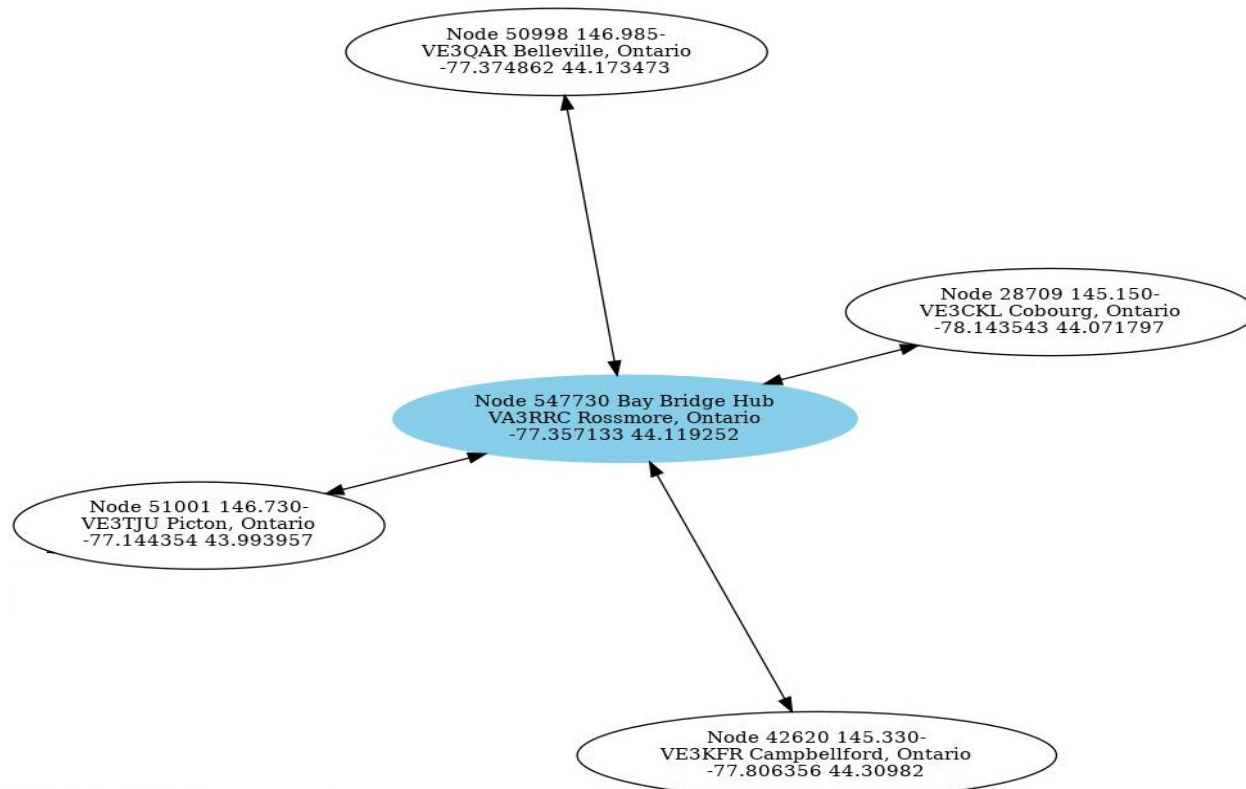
Node 50998 146.985-
VE3QAR Belleville, Ontario
-77.374862 44.173473

Node 28709 145.150-
VE3CKL Cobourg, Ontario
-78.143543 44.071797

Node 547730 Bay Bridge Hub
VA3RRC Rossmore, Ontario
-77.357133 44.119252

Node 51001 146.730-
VE3TJU Picton, Ontario
-77.144354 43.993957

Node 42620 145.330-
VE3KFR Campbellford, Ontario
-77.806356 44.30982